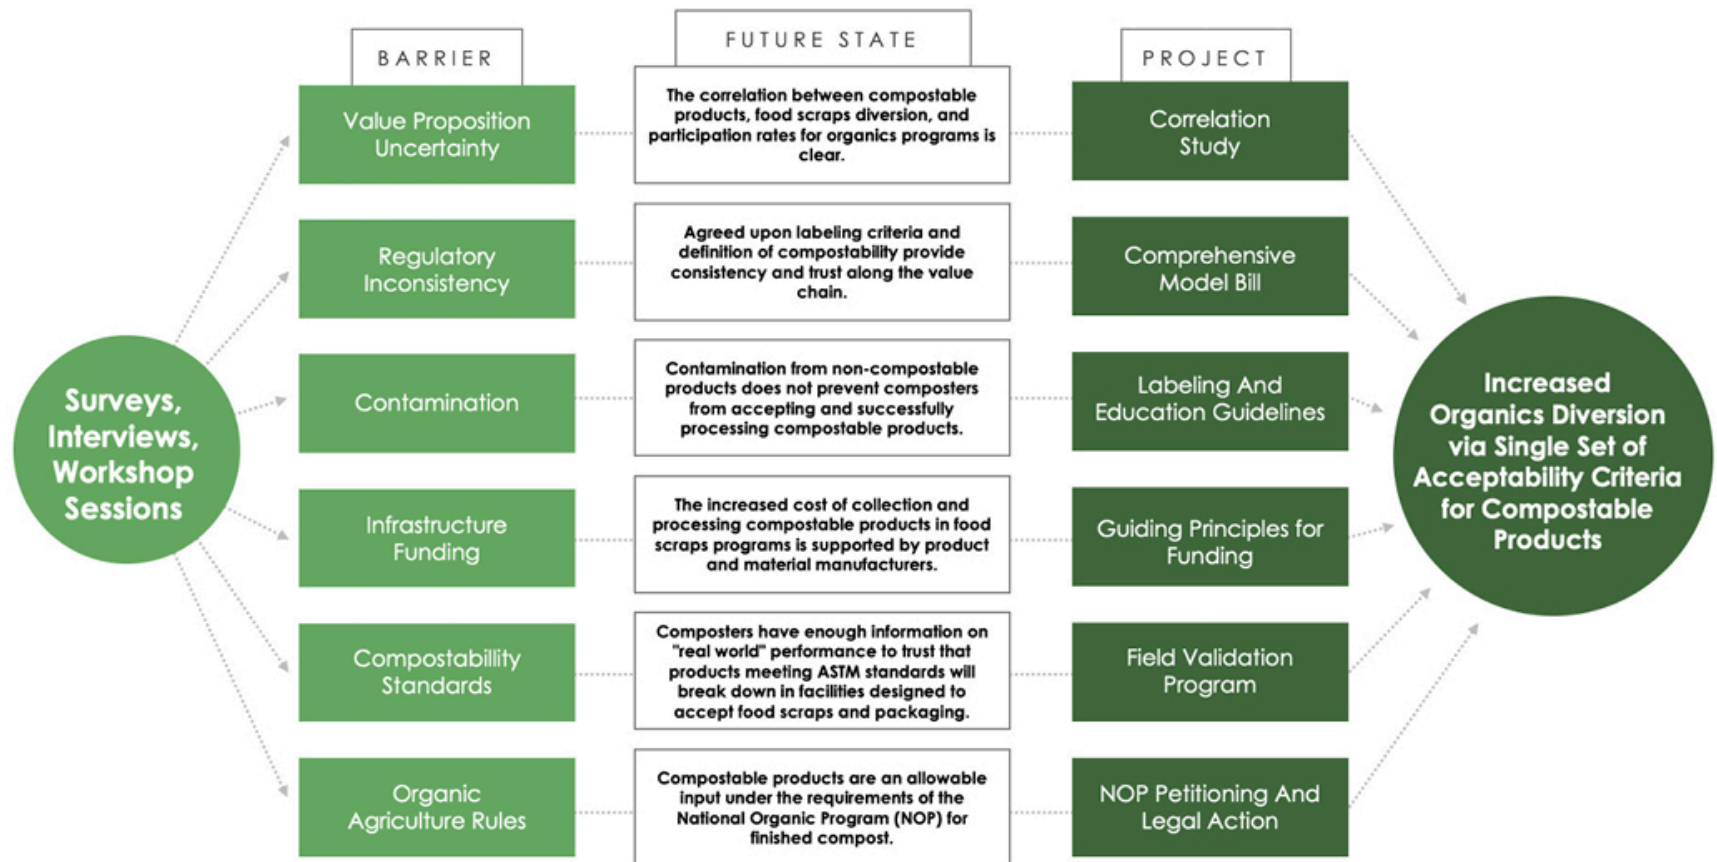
Surveys, Interviews, Workshop Sessions

BARRIER

Value Proposition Uncertainty

Regulatory Inconsistency

Contamination

Infrastructure Funding

Compostability Standards

Organic Agriculture Rules

FUTURE STATE

The correlation between compostable products, food scraps diversion, and participation rates for organics programs is clear.

Agreed upon labeling criteria and definition of compostability provide consistency and trust along the value chain.

Contamination from non-compostable products does not prevent composters from accepting and successfully processing compostable products.

The increased cost of collection and processing compostable products in food scraps programs is supported by product and material manufacturers.

Composters have enough information on "real world" performance to trust that products meeting ASTM standards will break down in facilities designed to accept food scraps and packaging.

Compostable products are an allowable input under the requirements of the National Organic Program (NOP) for finished compost.

PROJECT

Correlation Study

Comprehensive Model Bill

Labeling And Education Guidelines

Guiding Principles for Funding

Field Validation Program

NOP Petitioning And Legal Action

Increased Organics Diversion via Single Set of Acceptability Criteria for Compostable Products